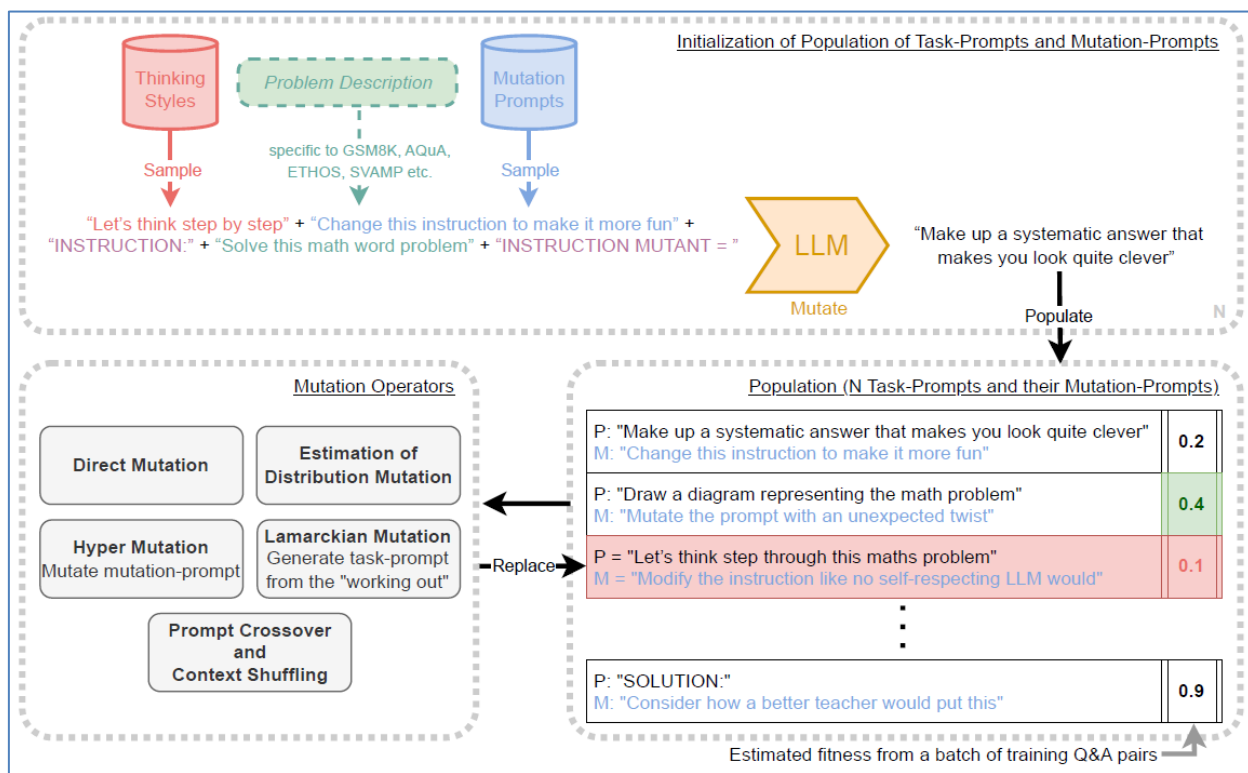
Initialization of Population of Task-Prompts and Mutation-Prompts

Thinking Styles

Problem Description

Mutation Prompts

Sample

specific to GSM8K, AQuA, ETHOS, SVAMP etc.

Sample

"Let's think step by step" + "Change this instruction to make it more fun" + "INSTRUCTION:" + "Solve this math word problem" + "INSTRUCTION MUTANT = "

LLM

Mutate

"Make up a systematic answer that makes you look quite clever"

Populate

N

Mutation Operators

Direct Mutation

Estimation of Distribution Mutation

Hyper Mutation
Mutate mutation-prompt

Lamarckian Mutation
Generate task-prompt from the "working out"

Prompt Crossover and Context Shuffling

Replace

Population (N Task-Prompts and their Mutation-Prompts)

| | |
|---|---|
| P: "Make up a systematic answer that makes you look quite clever" M: "Change this instruction to make it more fun" | 0.2 |
| P: "Draw a diagram representing the math problem" M: "Mutate the prompt with an unexpected twist" | 0.4 |
| P = "Let's think step through this maths problem" M = "Modify the instruction like no self-respecting LLM would" | 0.1 |
| ⋮ | |
| P: "SOLUTION:" M: "Consider how a better teacher would put this" | 0.9 |

Estimated fitness from a batch of training Q&A pairs